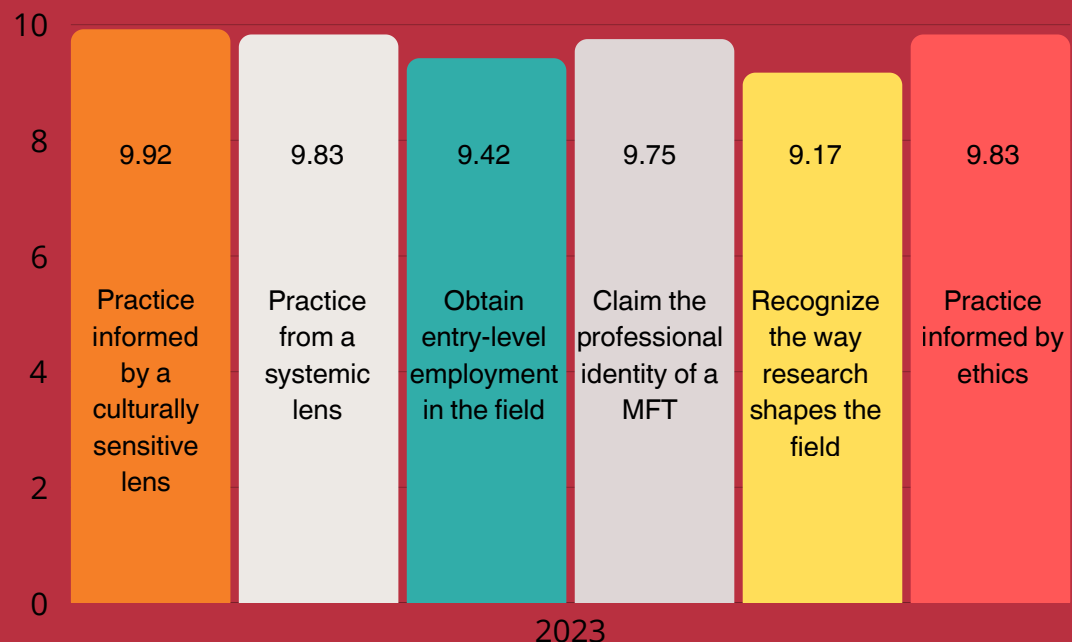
10
8
6
4
2
0

9.92
Practice informed by a culturally sensitive lens

9.83
Practice from a systemic lens

9.42
Obtain entry-level employment in the field

9.75
Claim the professional identity of a MFT

9.17
Recognize the way research shapes the field

9.83
Practice informed by ethics

2023